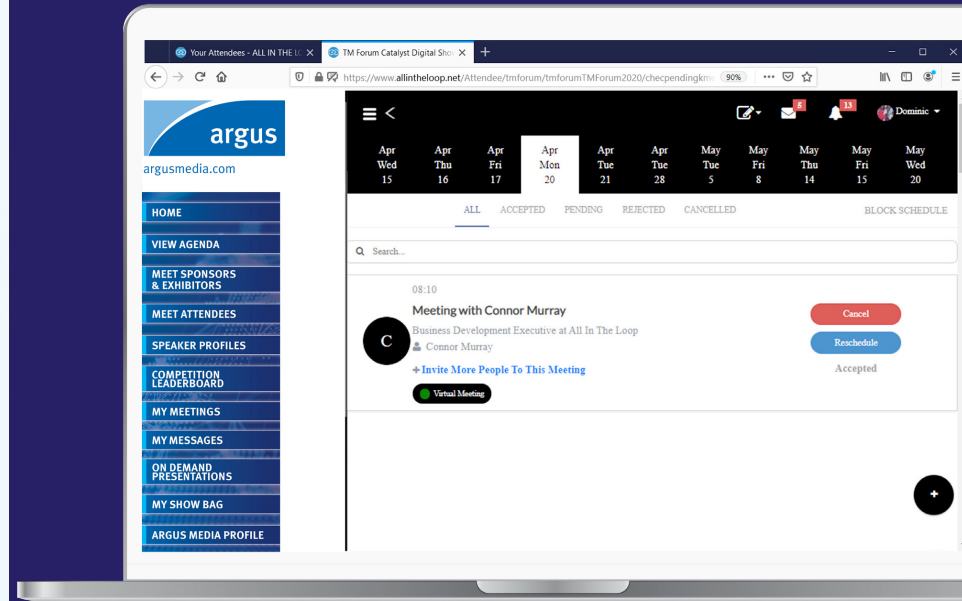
Your Attendees - ALL IN THE LO
TM Forum Catalyst Digital Sho
https://www.allintheloop.net/Attendee/tmforum/tmforumTMForum2020/checpendingkm
90%

argus
argusmedia.com

HOME
VIEW AGENDA
MEET SPONSORS & EXHIBITORS
MEET ATTENDEES
SPEAKER PROFILES
COMPETITION LEADERBOARD
MY MEETINGS
MY MESSAGES
ON DEMAND PRESENTATIONS
MY SHOW BAG
ARGUS MEDIA PROFILE

8
13
Dominic

| Apr Wed 15 | Apr Thu 16 | Apr Fri 17 | Apr Mon 20 | Apr Tue 21 | Apr Tue 28 | May Tue 5 | May Fri 8 | May Thu 14 | May Fri 15 | May Wed 20 |
|---|---|---|---|---|---|---|---|---|---|---|

ALL ACCEPTED PENDING REJECTED CANCELLED BLOCK SCHEDULE

Search...

08:10
Meeting with Connor Murray
Business Development Executive at All In The Loop
Connor Murray
+ Invite More People To This Meeting
Virtual Meeting
C
Cancel
Reschedule
Accepted
+